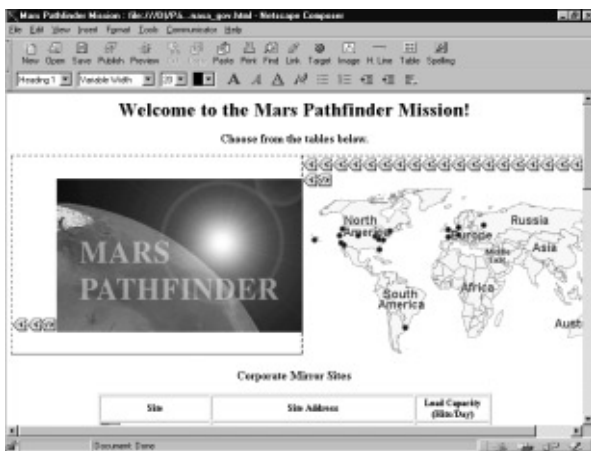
Mars Pathfinder Mission : file:///D|/P&...nasa_gov.html - Netscape Composer

File Edit View Insert Format Tools Communicator Help

New Open Save Publish Preview Cut Copy Paste Print Find Link Target Image H. Line Table Spelling

Heading 1 Variable Width 20 A A A

Welcome to the Mars Pathfinder Mission!

Choose from the tables below.

MARS PATHFINDER

North America

Europe

Russia

Asia

Middle East

Africa

South America

Aust

Corporate Mirror Sites

| Site | Site Address | Load Capacity (Hits/Day) |
|---|---|---|

Document: Done